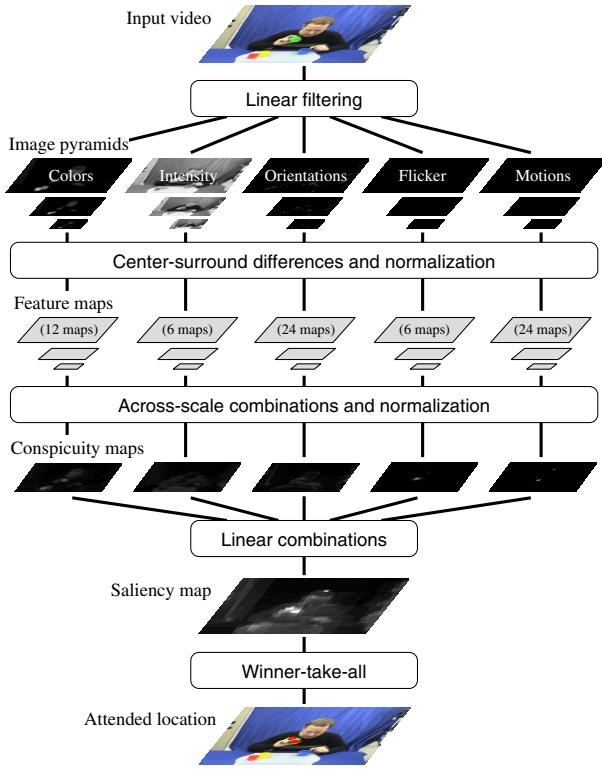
Input video

Linear filtering

Image pyramids

Colors

Intensity

Orientations

Flicker

Motions

Center-surround differences and normalization

Feature maps

(12 maps)

(6 maps)

(24 maps)

(6 maps)

(24 maps)

Across-scale combinations and normalization

Conspicuity maps

Linear combinations

Saliency map

Winner-take-all

Attended location